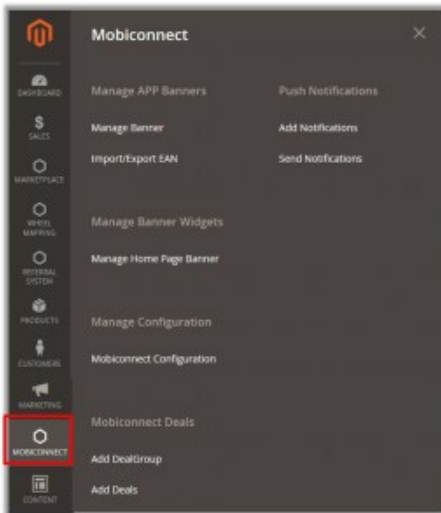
DASHBOARD
SALES
MARKETPLACE
WHEEL MAPPING
REFERRAL SYSTEM
PRODUCTS
CUSTOMERS
MARKETING
MOBICONNECT
CONTENT

Mobiconnect

×

Manage APP Banners

Manage Banner

Import/Export EAN

Push Notifications

Add Notifications

Send Notifications

Manage Banner Widgets

Manage Home Page Banner

Manage Configuration

Mobiconnect Configuration

Mobiconnect Deals

Add DealGroup

Add Deals